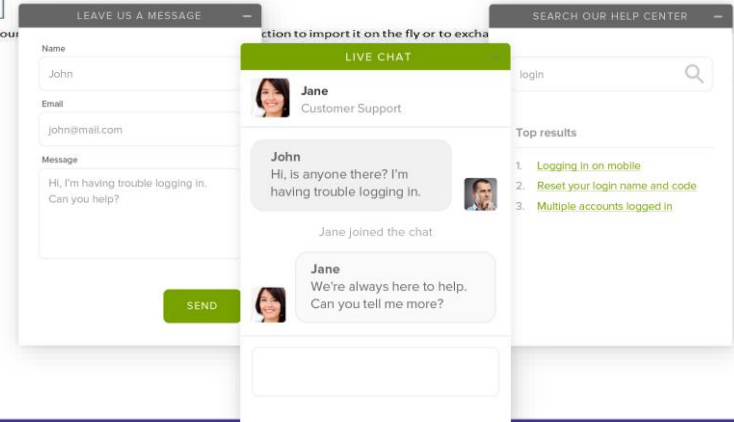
LEAVE US A MESSAGE –

our ction to import it on the fly or to excha

Name

John

Email

john@mail.com

Message

Hi, I'm having trouble logging in. Can you help?

SEND

LIVE CHAT

Jane
Customer Support

John
Hi, is anyone there? I'm having trouble logging in.

Jane joined the chat

Jane
We're always here to help. Can you tell me more?

SEARCH OUR HELP CENTER –

login

Top results

1. Logging in on mobile
2. Reset your login name and code
3. Multiple accounts logged in